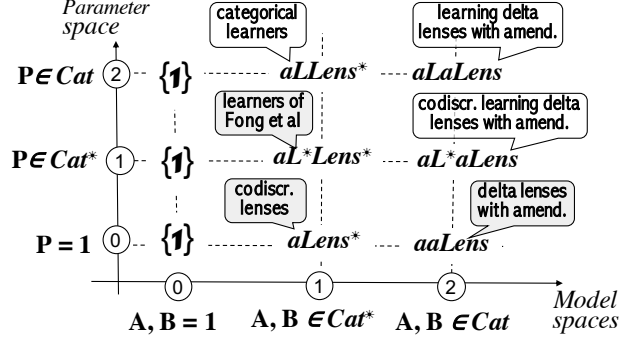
Parameter space

categorical learners

learning delta lenses with amend.

$\mathbf{P} \in Cat$ (2) $\{1\}$ $aLLens^*$ $aLaLens$

learners of Fong et al

codiscr. learning delta lenses with amend.

$\mathbf{P} \in Cat^*$ (1) $\{1\}$ $aL^*Lens^*$ $aL^*aLens$

codiscr. lenses

delta lenses with amend.

$\mathbf{P} = 1$ (0) $\{1\}$ $aLens^*$ $aaLens$

(0) (1) (2)

$\mathbf{A, B} = 1$ $\mathbf{A, B} \in Cat^*$ $\mathbf{A, B} \in Cat$

Model spaces